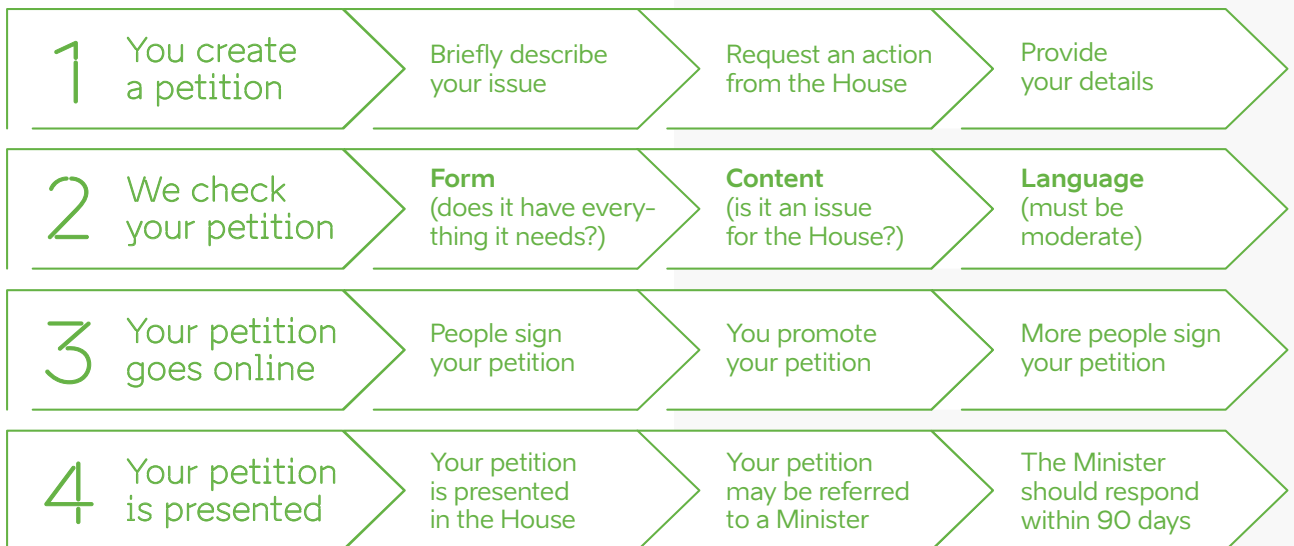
1 You create a petition

Briefly describe your issue

Request an action from the House

Provide your details

2 We check your petition

**Form** (does it have everything it needs?)

**Content** (is it an issue for the House?)

**Language** (must be moderate)

3 Your petition goes online

People sign your petition

You promote your petition

More people sign your petition

4 Your petition is presented

Your petition is presented in the House

Your petition may be referred to a Minister

The Minister should respond within 90 days